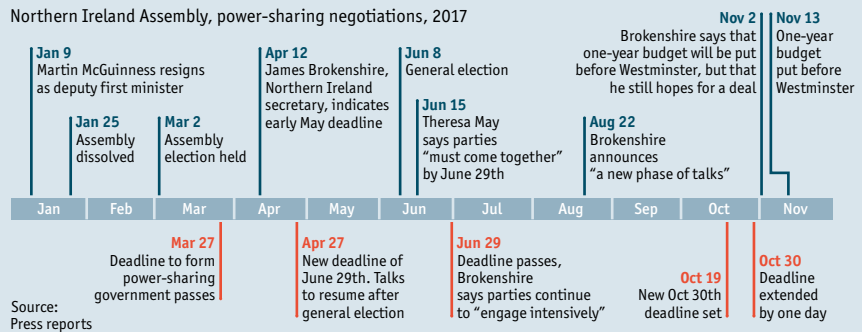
Northern Ireland Assembly, power-sharing negotiations, 2017

Jan 9
Martin McGuinness resigns as deputy first minister

Jan 25
Assembly dissolved

Mar 2
Assembly election held

Apr 12
James Brokenshire, Northern Ireland secretary, indicates early May deadline

Jun 8
General election

Jun 15
Theresa May says parties "must come together" by June 29th

Aug 22
Brokenshire announces "a new phase of talks"

Nov 2
Brokenshire says that one-year budget will be put before Westminster, but that he still hopes for a deal

Nov 13
One-year budget put before Westminster

Jan Feb Mar Apr May Jun Jul Aug Sep Oct Nov

Mar 27
Deadline to form power-sharing government passes

Apr 27
New deadline of June 29th. Talks to resume after general election

Jun 29
Deadline passes, Brokenshire says parties continue to "engage intensively"

Oct 19
New Oct 30th deadline set

Oct 30
Deadline extended by one day

Source: Press reports